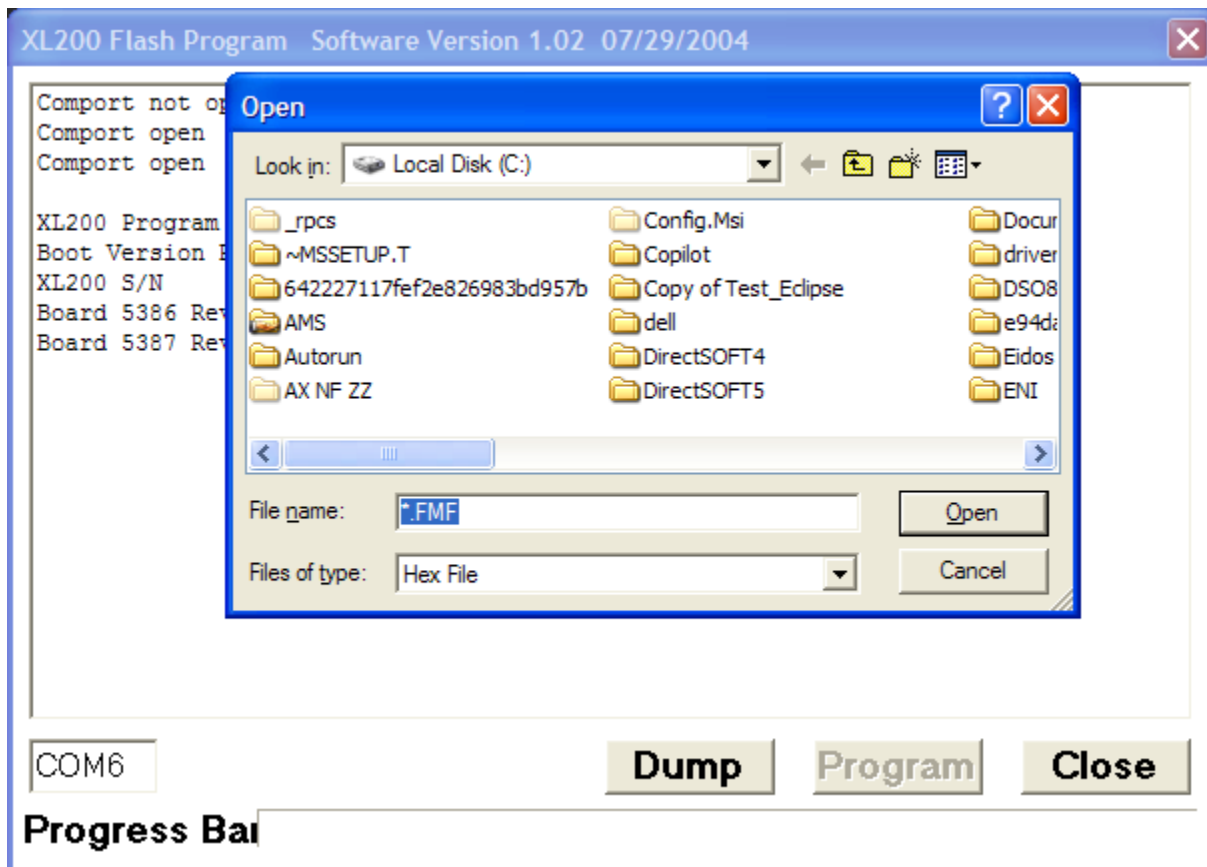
XL200 Flash Program Software Version 1.02 07/29/2004

Comport not o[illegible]
Comport open
Comport open

XL200 Program
Boot Version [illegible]
XL200 S/N
Board 5386 Re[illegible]
Board 5387 Re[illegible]

Open

Look in: Local Disk (C:)

_rpcs
~MSSETUP.T
642227117fef2e826983bd957b
AMS
Autorun
AX NF ZZ
Config.Msi
Copilot
Copy of Test_Eclipse
dell
DirectSOFT4
DirectSOFT5
Docu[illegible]
drive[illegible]
DSO8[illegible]
e94d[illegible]
Eidos
ENI

File name: *.FMF
Files of type: Hex File

Open
Cancel

COM6
Dump
Program
Close

Progress Bar